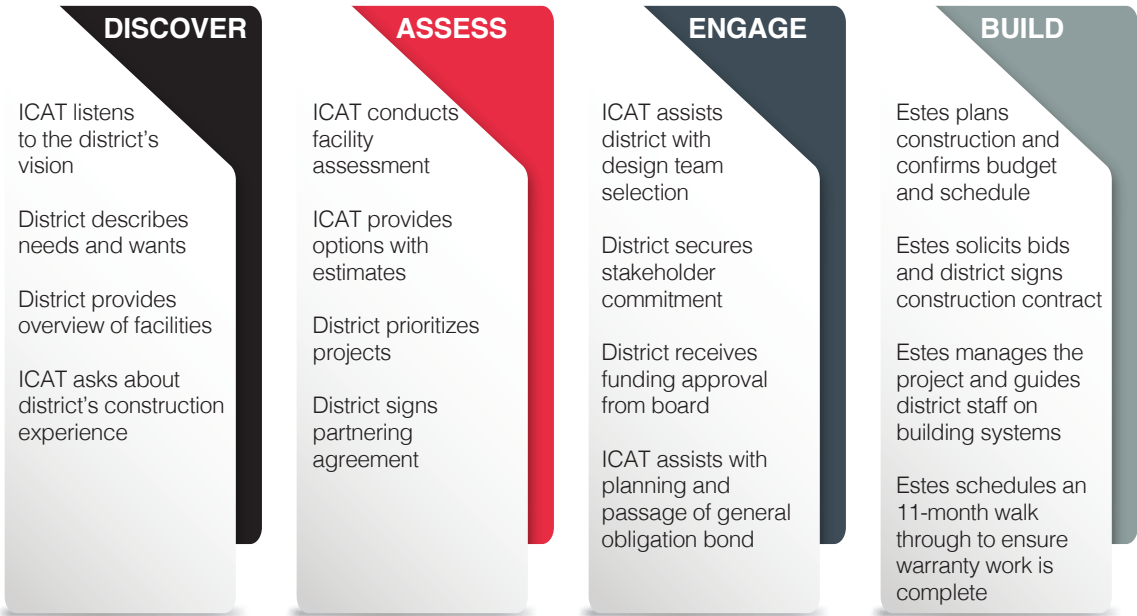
DISCOVER

ICAT listens to the district's vision

District describes needs and wants

District provides overview of facilities

ICAT asks about district's construction experience

ASSESS

ICAT conducts facility assessment

ICAT provides options with estimates

District prioritizes projects

District signs partnering agreement

ENGAGE

ICAT assists district with design team selection

District secures stakeholder commitment

District receives funding approval from board

ICAT assists with planning and passage of general obligation bond

BUILD

Estes plans construction and confirms budget and schedule

Estes solicits bids and district signs construction contract

Estes manages the project and guides district staff on building systems

Estes schedules an 11-month walk through to ensure warranty work is complete